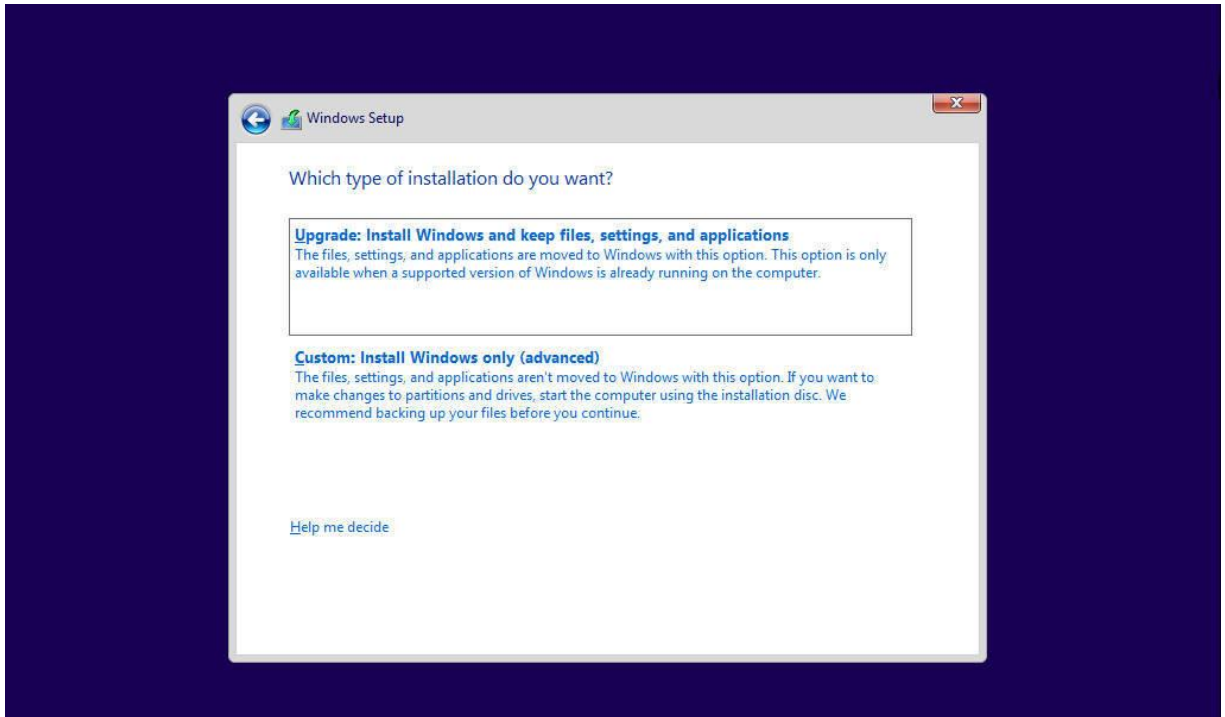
Windows Setup

Which type of installation do you want?

Upgrade: Install Windows and keep files, settings, and applications
The files, settings, and applications are moved to Windows with this option. This option is only available when a supported version of Windows is already running on the computer.

Custom: Install Windows only (advanced)
The files, settings, and applications aren't moved to Windows with this option. If you want to make changes to partitions and drives, start the computer using the installation disc. We recommend backing up your files before you continue.

Help me decide